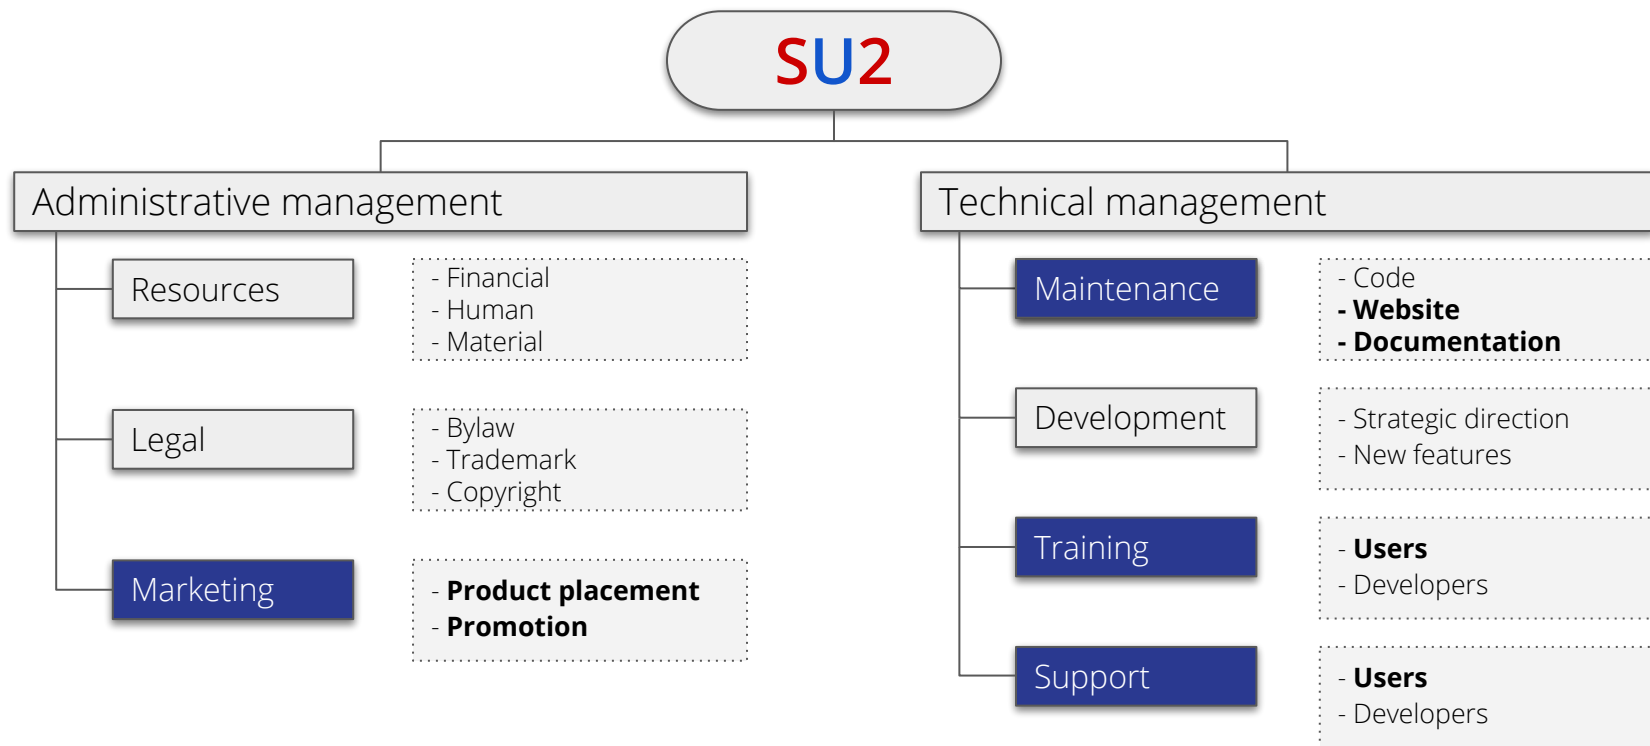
SU2

Administrative management

Resources

- Financial
- Human
- Material

Legal

- Bylaw
- Trademark
- Copyright

Marketing

- **Product placement**
- **Promotion**

Technical management

Maintenance

- Code
**- Website**
**- Documentation**

Development

- Strategic direction
- New features

Training

- **Users**
- Developers

Support

- **Users**
- Developers